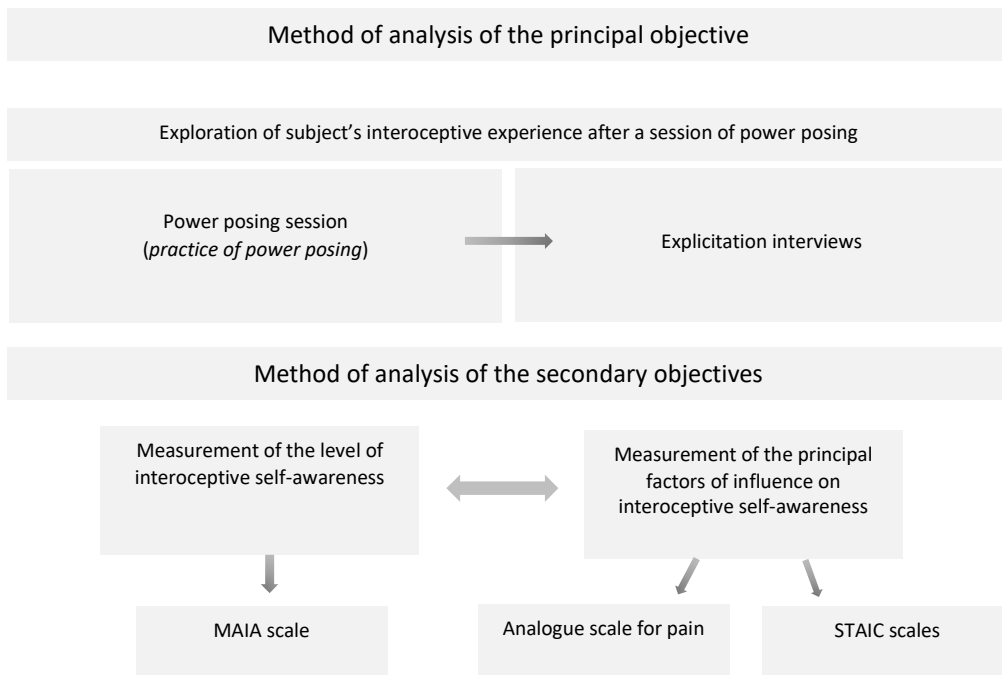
Method of analysis of the principal objective

Exploration of subject's interoceptive experience after a session of power posing

Power posing session (*practice of power posing*)

Explicitation interviews

Method of analysis of the secondary objectives

Measurement of the level of interoceptive self-awareness

Measurement of the principal factors of influence on interoceptive self-awareness

MAIA scale

Analogue scale for pain

STAIC scales